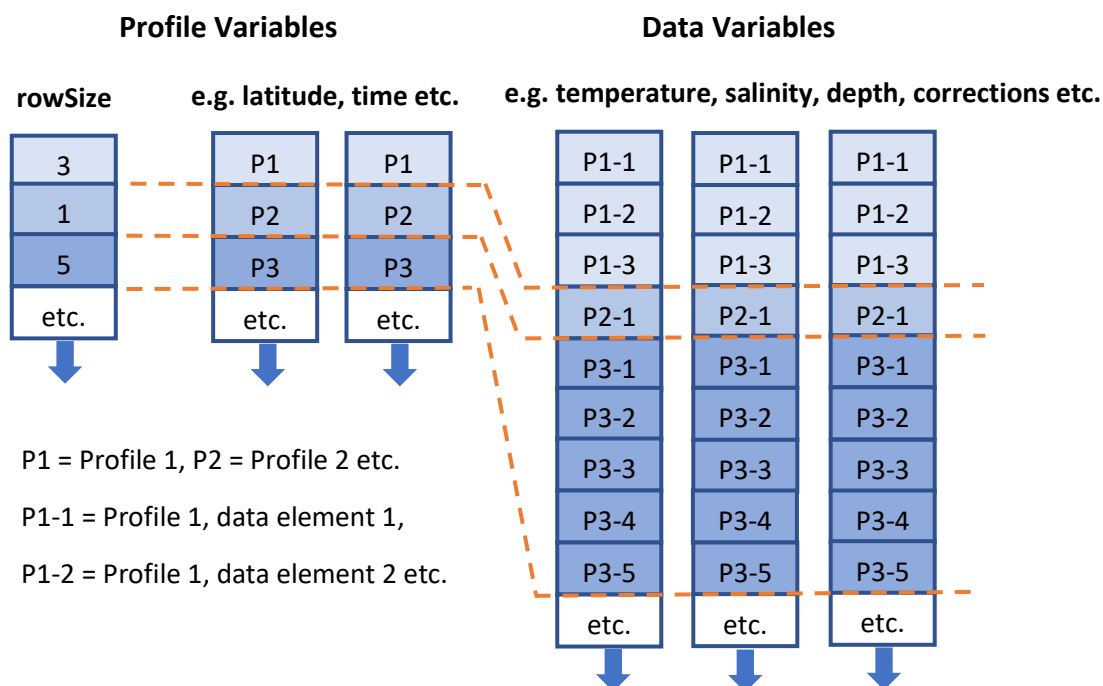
Profile Variables

Data Variables

rowSize

e.g. latitude, time etc.

e.g. temperature, salinity, depth, corrections etc.

| rowSize |
|---|
| 3 |
| 1 |
| 5 |
| etc. |

| | |
|---|---|
| P1 | P1 |
| P2 | P2 |
| P3 | P3 |
| etc. | etc. |

| | | |
|---|---|---|
| P1-1 | P1-1 | P1-1 |
| P1-2 | P1-2 | P1-2 |
| P1-3 | P1-3 | P1-3 |
| P2-1 | P2-1 | P2-1 |
| P3-1 | P3-1 | P3-1 |
| P3-2 | P3-2 | P3-2 |
| P3-3 | P3-3 | P3-3 |
| P3-4 | P3-4 | P3-4 |
| P3-5 | P3-5 | P3-5 |
| etc. | etc. | etc. |

P1 = Profile 1, P2 = Profile 2 etc.

P1-1 = Profile 1, data element 1,

P1-2 = Profile 1, data element 2 etc.